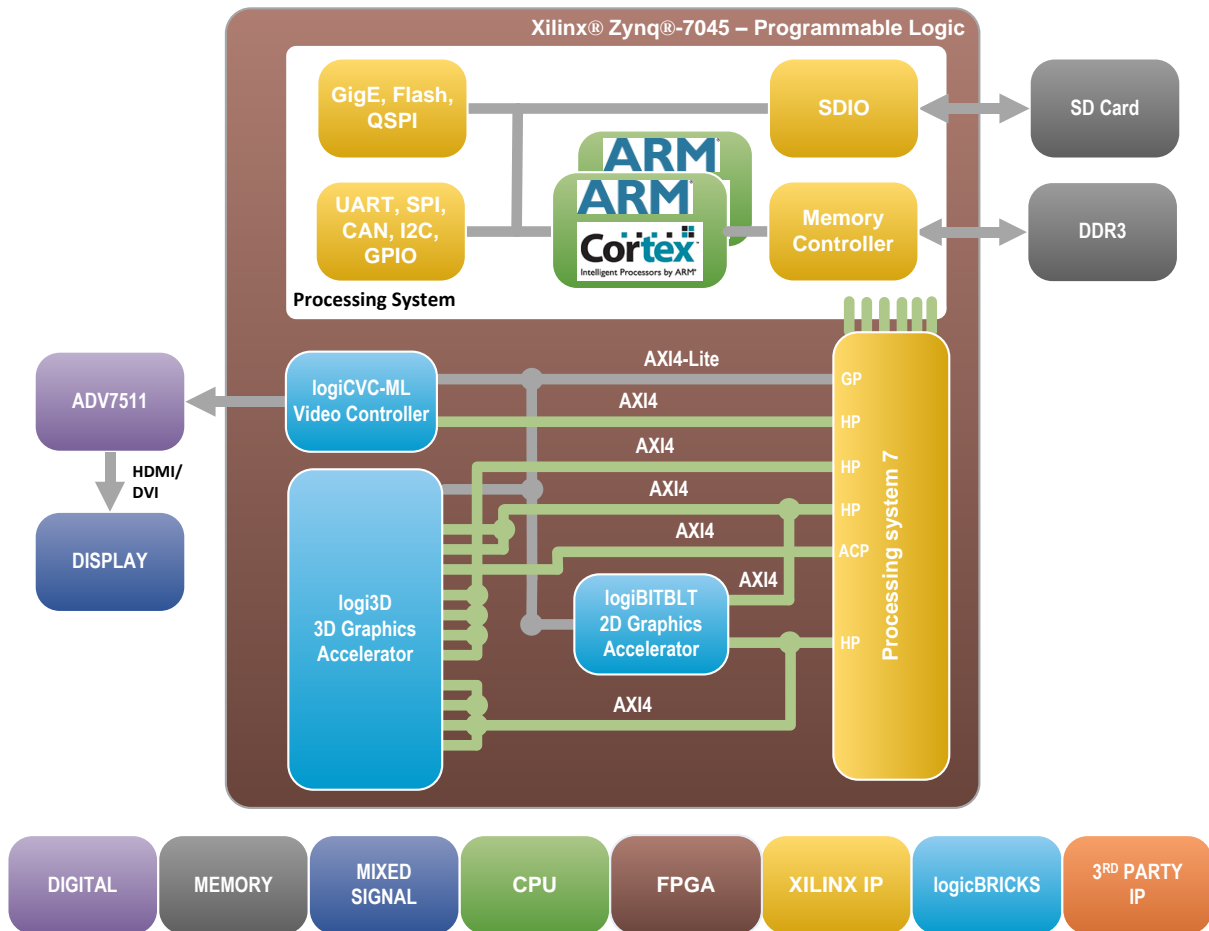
Xilinx® Zynq®-7045 – Programmable Logic

GigE, Flash, QSPI

SDIO

SD Card

ARM

ARM

Cortex
Intelligent Processors by ARM

UART, SPI, CAN, I2C, GPIO

Memory Controller

DDR3

Processing System

ADV7511

logiCVC-ML Video Controller

AXI4-Lite

GP

AXI4

HP

AXI4

HP

HDMI/ DVI

AXI4

HP

AXI4

ACP

DISPLAY

logi3D 3D Graphics Accelerator

AXI4

logiBITBLT 2D Graphics Accelerator

HP

Processing system 7

AXI4

DIGITAL

MEMORY

MIXED SIGNAL

CPU

FPGA

XILINX IP

logicBRICKS

3$^{RD}$ PARTY IP